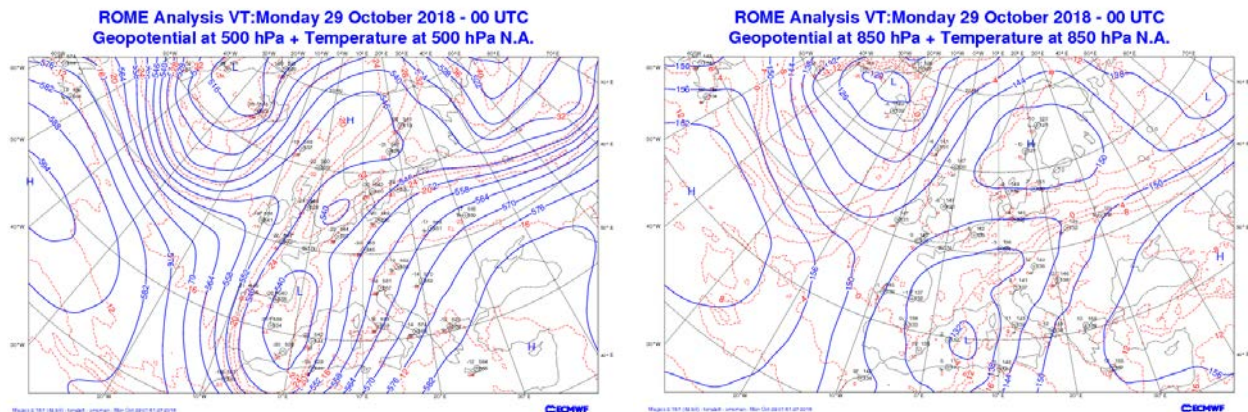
ROME Analysis VT:Monday 29 October 2018 - 00 UTC
Geopotential at 500 hPa + Temperature at 500 hPa N.A.

H
H
L
H
552
558
564
570
576
582
540

ECMWF

ROME Analysis VT:Monday 29 October 2018 - 00 UTC
Geopotential at 850 hPa + Temperature at 850 hPa N.A.

L
H
H
L
H
L
144
150
156
138

ECMWF